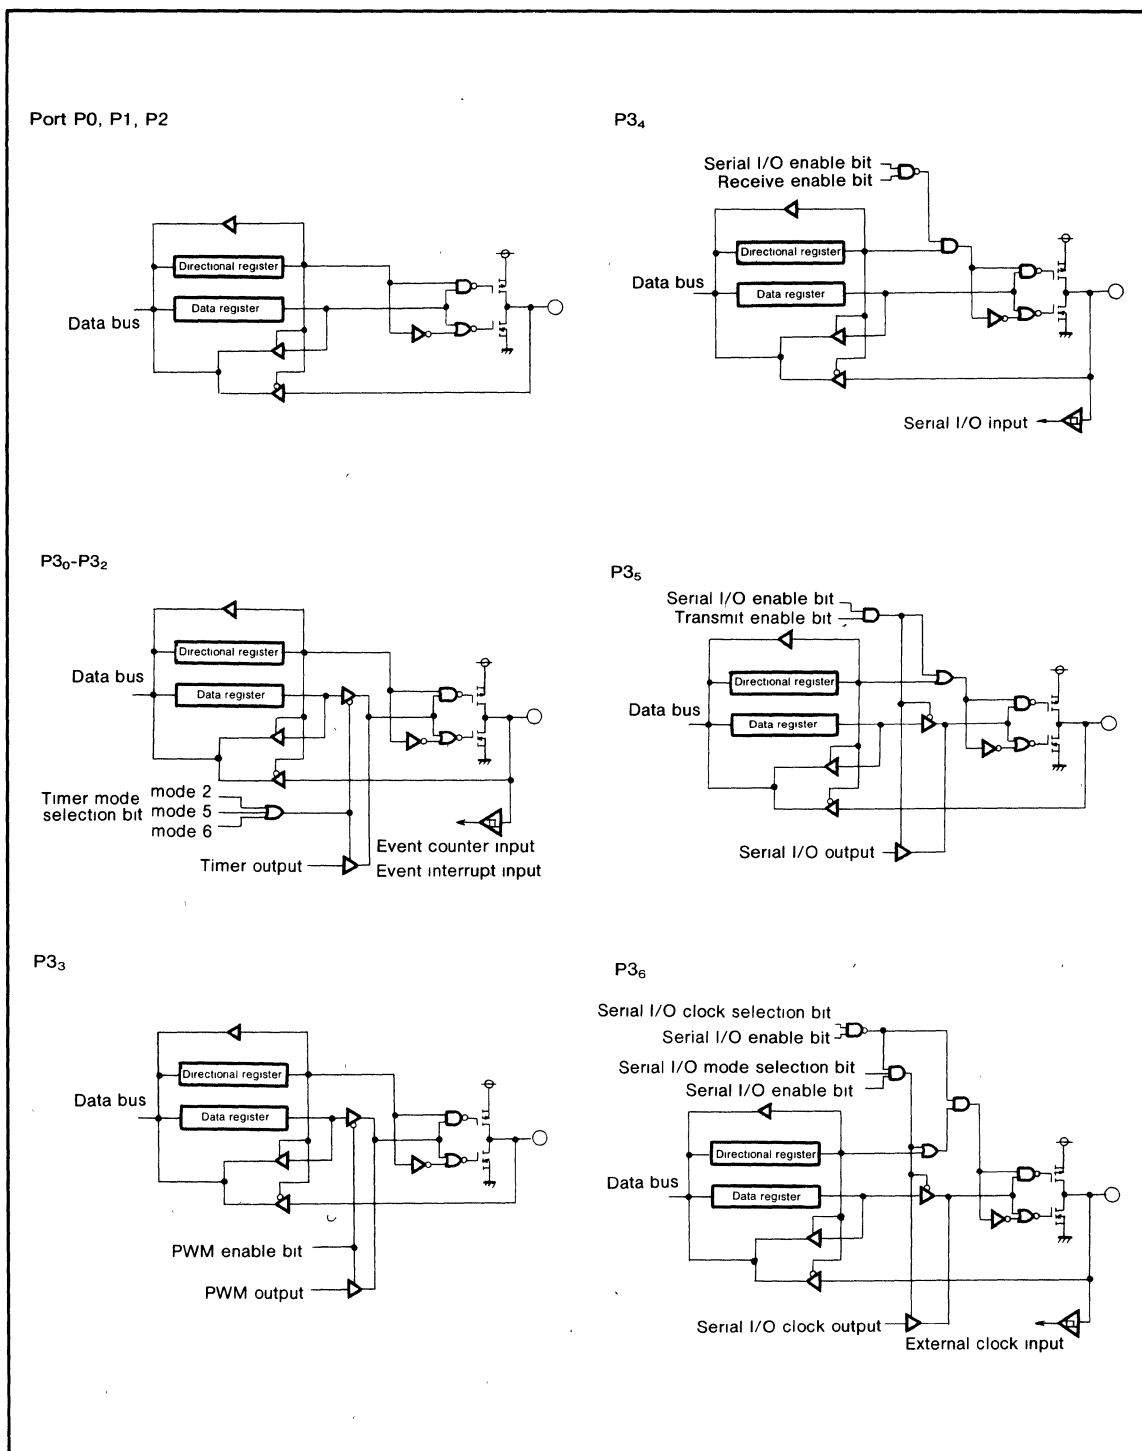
Port P0, P1, P2

Directional register

Data register

Data bus

$P3_4$

Serial I/O enable bit

Receive enable bit

Directional register

Data bus

Data register

Serial I/O input

$P3_0$-$P3_2$

Directional register

Data bus

Data register

Timer mode selection bit

mode 2

mode 5

mode 6

Timer output

Event counter input

Event interrupt input

$P3_5$

Serial I/O enable bit

Transmit enable bit

Directional register

Data bus

Data register

Serial I/O output

$P3_3$

Directional register

Data bus

Data register

PWM enable bit

PWM output

$P3_6$

Serial I/O clock selection bit

Serial I/O enable bit

Serial I/O mode selection bit

Serial I/O enable bit

Directional register

Data bus

Data register

Serial I/O clock output

External clock input